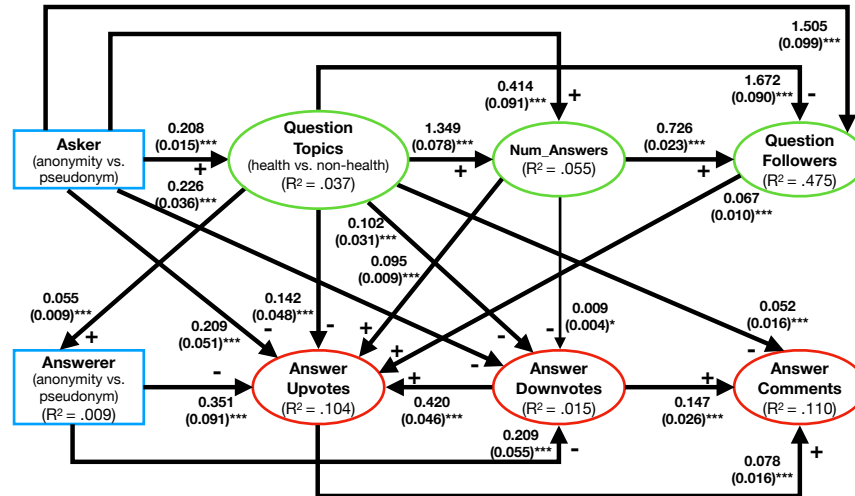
1.505
(0.099)***

0.414
(0.091)***
+

1.672
(0.090)***
-

Asker
(anonymity vs. pseudonym)

0.208
(0.015)***
+

Question Topics
(health vs. non-health)
($R^2$ = .037)

1.349
(0.078)***
+

Num_Answers
($R^2$ = .055)

0.726
(0.023)***
+

Question Followers
($R^2$ = .475)

0.226
(0.036)***

0.067
(0.010)***

0.102
(0.031)***

0.095
(0.009)***

0.055
(0.009)***
+

0.142
(0.048)***

0.209
(0.051)***
-

-

+

+

0.009
(0.004)*
-

0.052
(0.016)***
-

-

Answerer
(anonymity vs. pseudonym)
($R^2$ = .009)

-

0.351
(0.091)***

Answer Upvotes
($R^2$ = .104)

+

0.420
(0.046)***

Answer Downvotes
($R^2$ = .015)

+

0.147
(0.026)***

Answer Comments
($R^2$ = .110)

0.209
(0.055)***
-

0.078
(0.016)***
+